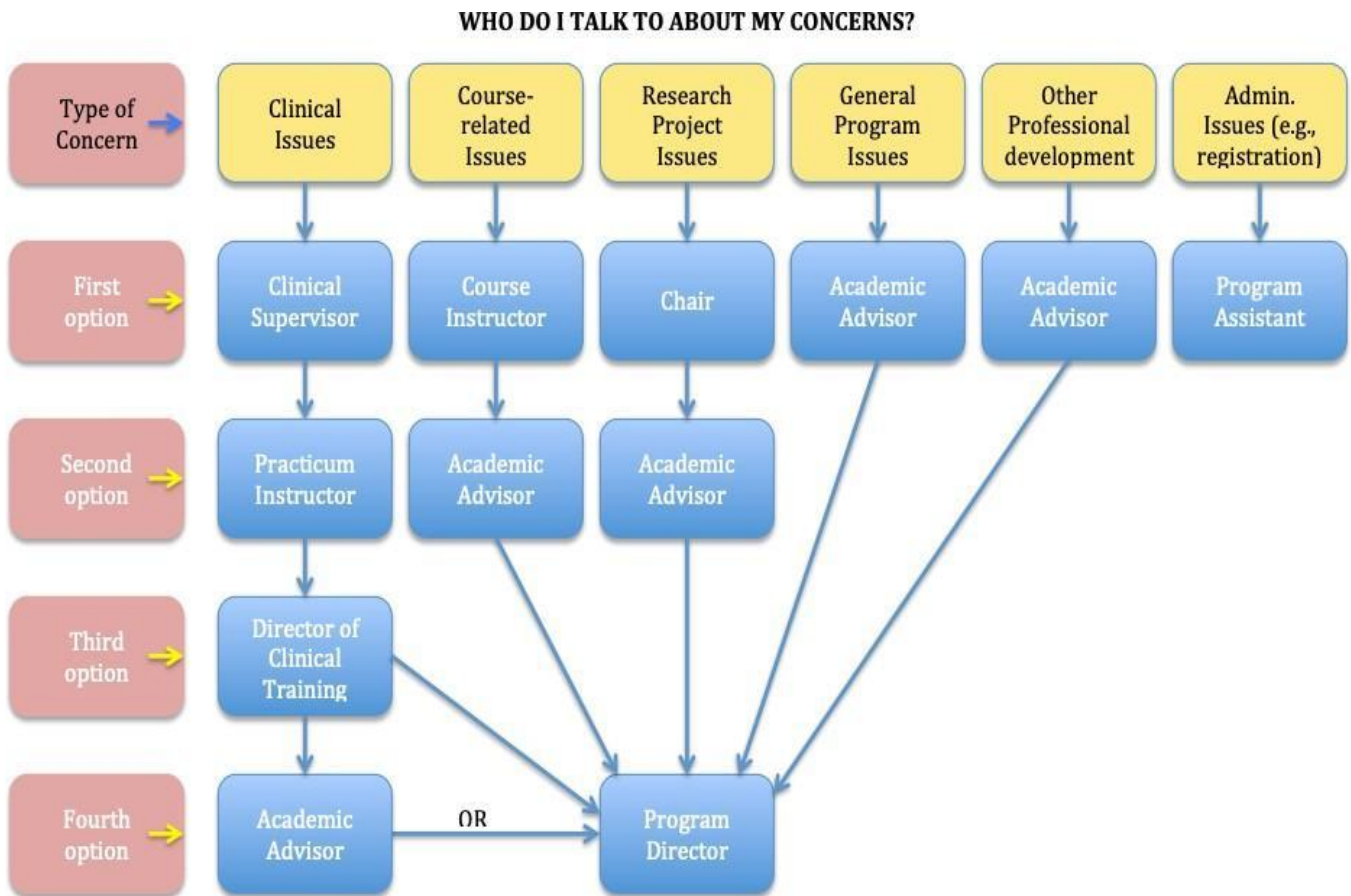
WHO DO I TALK TO ABOUT MY CONCERNS?

Type of Concern

Clinical Issues

Course-related Issues

Research Project Issues

General Program Issues

Other Professional development

Admin. Issues (e.g., registration)

First option

Clinical Supervisor

Course Instructor

Chair

Academic Advisor

Academic Advisor

Program Assistant

Second option

Practicum Instructor

Academic Advisor

Academic Advisor

Third option

Director of Clinical Training

Fourth option

Academic Advisor

OR

Program Director